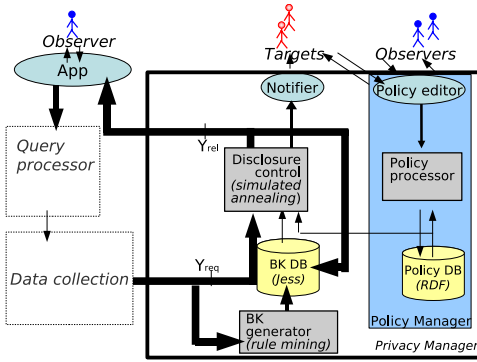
Observer

App

Targets

Observers

Notifier

Policy editor

Query processor

$Y_{rel}$

Disclosure control (simulated annealing)

Policy processor

Data collection

$Y_{req}$

BK DB (Jess)

Policy DB (RDF)

BK generator (rule mining)

Policy Manager

Privacy Manager